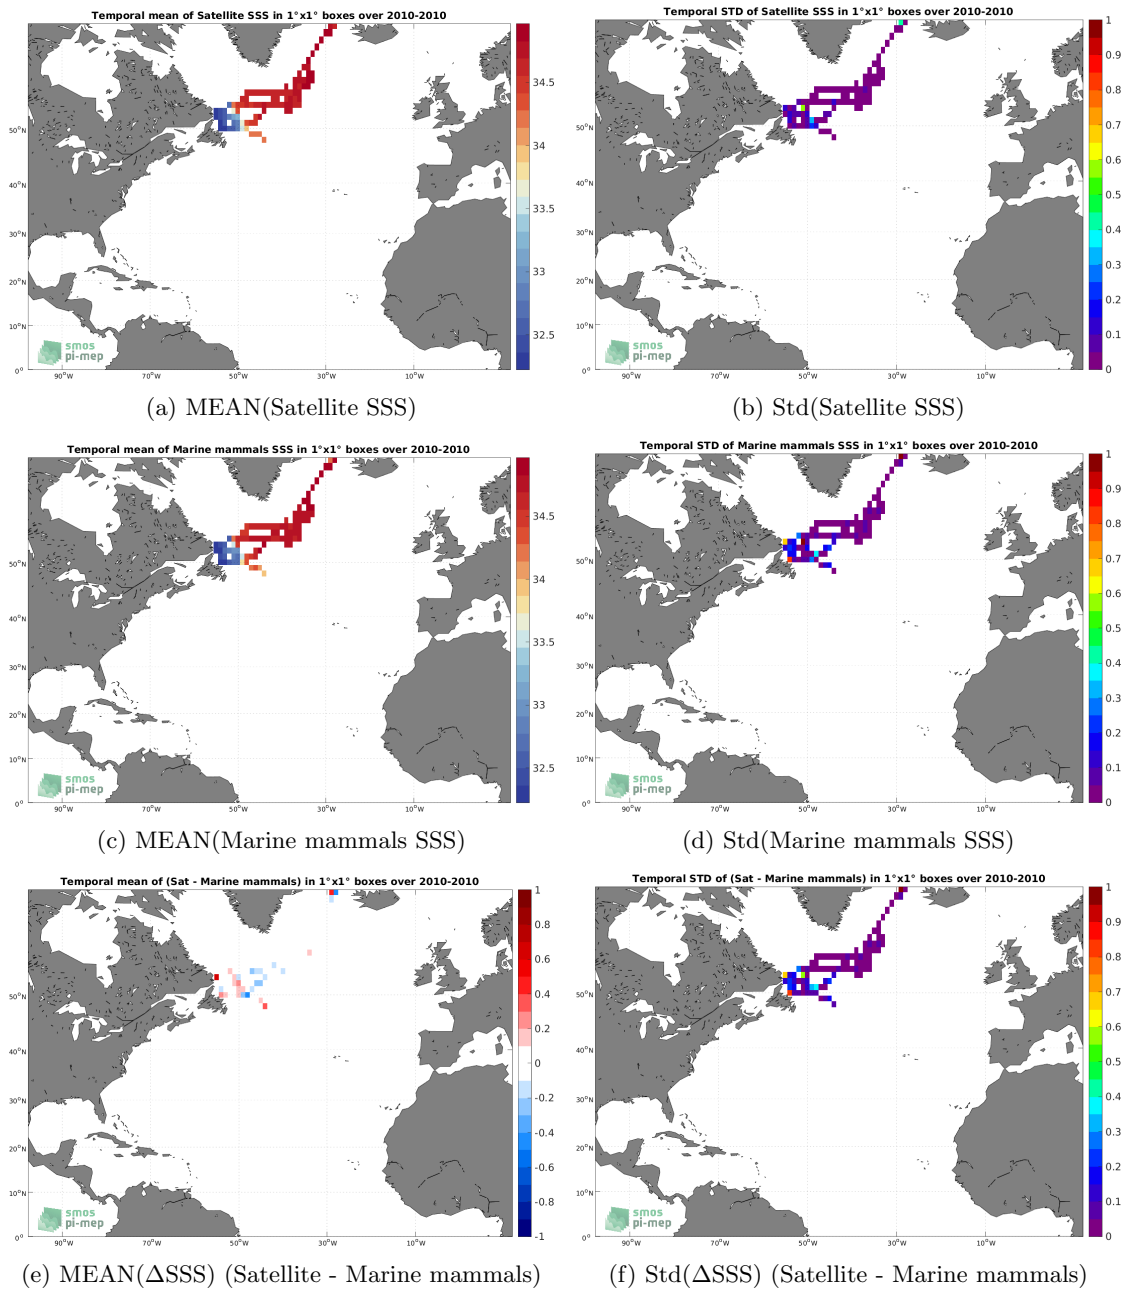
Temporal mean of Satellite SSS in 1°x1° boxes over 2010-2010

34.5
34
33.5
33
32.5

50°N
40°N
30°N
20°N
10°N
0°
90°W 70°W 50°W 30°W 10°W

smos
pi-mep

(a) MEAN(Satellite SSS)

Temporal STD of Satellite SSS in 1°x1° boxes over 2010-2010

1
0.9
0.8
0.7
0.6
0.5
0.4
0.3
0.2
0.1
0

50°N
40°N
30°N
20°N
10°N
0°
90°W 70°W 50°W 30°W 10°W

smos
pi-mep

(b) Std(Satellite SSS)

Temporal mean of Marine mammals SSS in 1°x1° boxes over 2010-2010

34.5
34
33.5
33
32.5

50°N
40°N
30°N
20°N
10°N
0°
90°W 70°W 50°W 30°W 10°W

smos
pi-mep

(c) MEAN(Marine mammals SSS)

Temporal STD of Marine mammals SSS in 1°x1° boxes over 2010-2010

1
0.9
0.8
0.7
0.6
0.5
0.4
0.3
0.2
0.1
0

50°N
40°N
30°N
20°N
10°N
0°
90°W 70°W 50°W 30°W 10°W

smos
pi-mep

(d) Std(Marine mammals SSS)

Temporal mean of (Sat - Marine mammals) in 1°x1° boxes over 2010-2010

1
0.8
0.6
0.4
0.2
0
-0.2
-0.4
-0.6
-0.8
-1

50°N
40°N
30°N
20°N
10°N
0°
90°W 70°W 50°W 30°W 10°W

smos
pi-mep

(e) MEAN(ΔSSS) (Satellite - Marine mammals)

Temporal STD of (Sat - Marine mammals) in 1°x1° boxes over 2010-2010

1
0.9
0.8
0.7
0.6
0.5
0.4
0.3
0.2
0.1
0

50°N
40°N
30°N
20°N
10°N
0°
90°W 70°W 50°W 30°W 10°W

smos
pi-mep

(f) Std(ΔSSS) (Satellite - Marine mammals)